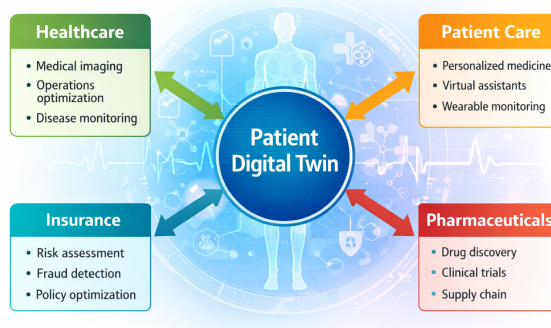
Healthcare
• Medical imaging
• Operations optimization
• Disease monitoring

Patient Care
• Personalized medicine
• Virtual assistants
• Wearable monitoring

Patient Digital Twin

Insurance
• Risk assessment
• Fraud detection
• Policy optimization

Pharmaceuticals
• Drug discovery
• Clinical trials
• Supply chain